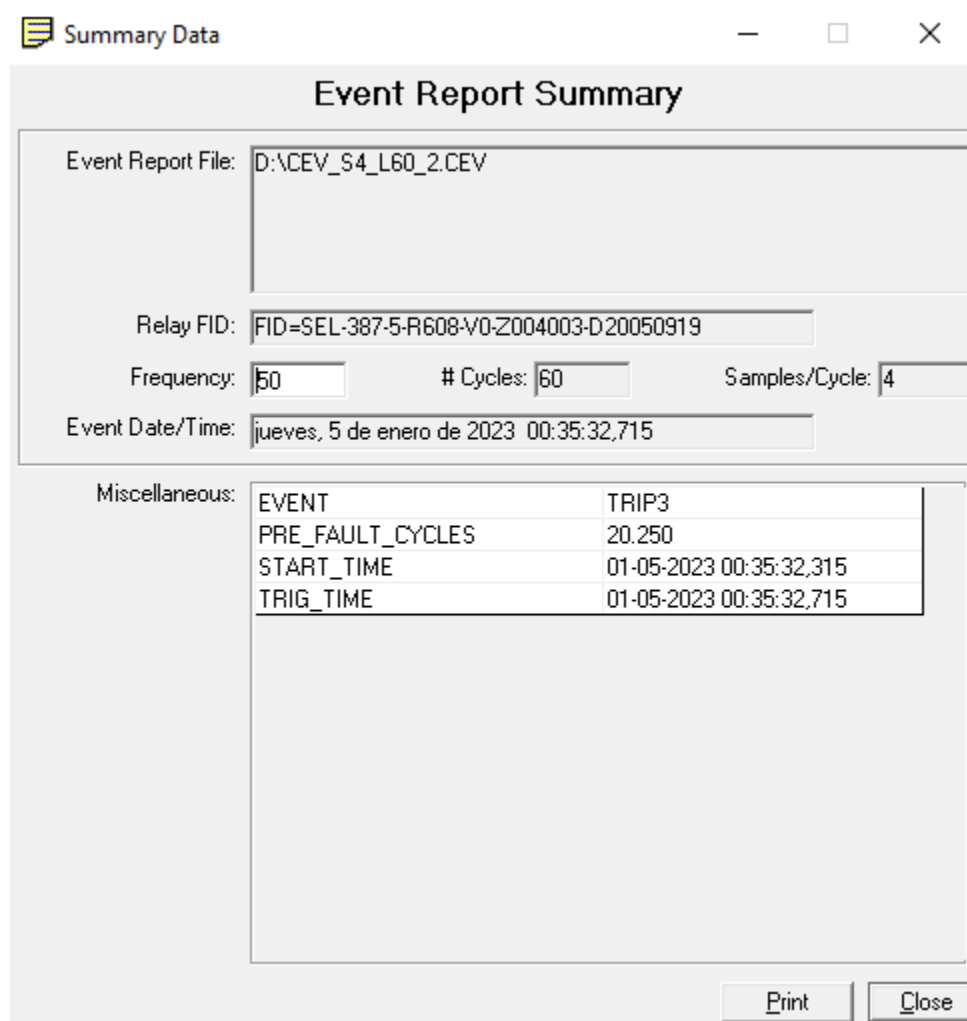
Summary Data

Event Report Summary

Event Report File: D:\CEV_S4_L60_2.CEV

Relay FID: FID=SEL-387-5-R608-V0-Z004003-D20050919

Frequency: 50

# Cycles: 60

Samples/Cycle: 4

Event Date/Time: jueves, 5 de enero de 2023 00:35:32,715

Miscellaneous:

| EVENT | TRIP3 |
|---|---|
| PRE_FAULT_CYCLES | 20.250 |
| START_TIME | 01-05-2023 00:35:32,315 |
| TRIG_TIME | 01-05-2023 00:35:32,715 |

Print Close